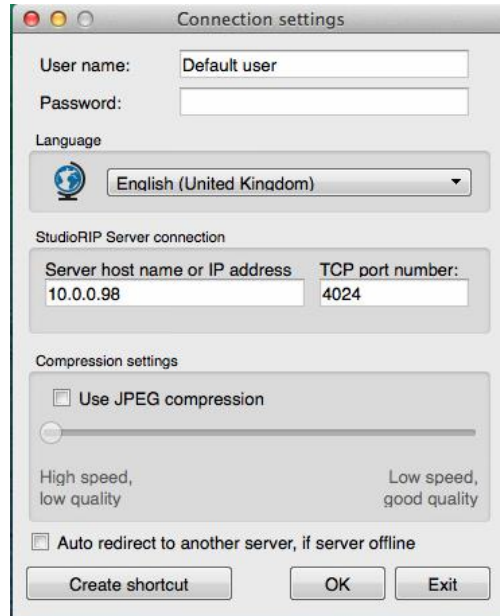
Connection settings

User name: Default user

Password:

Language

English (United Kingdom)

StudioRIP Server connection

Server host name or IP address
10.0.0.98

TCP port number:
4024

Compression settings

Use JPEG compression

High speed, low quality

Low speed, good quality

Auto redirect to another server, if server offline

Create shortcut

OK

Exit